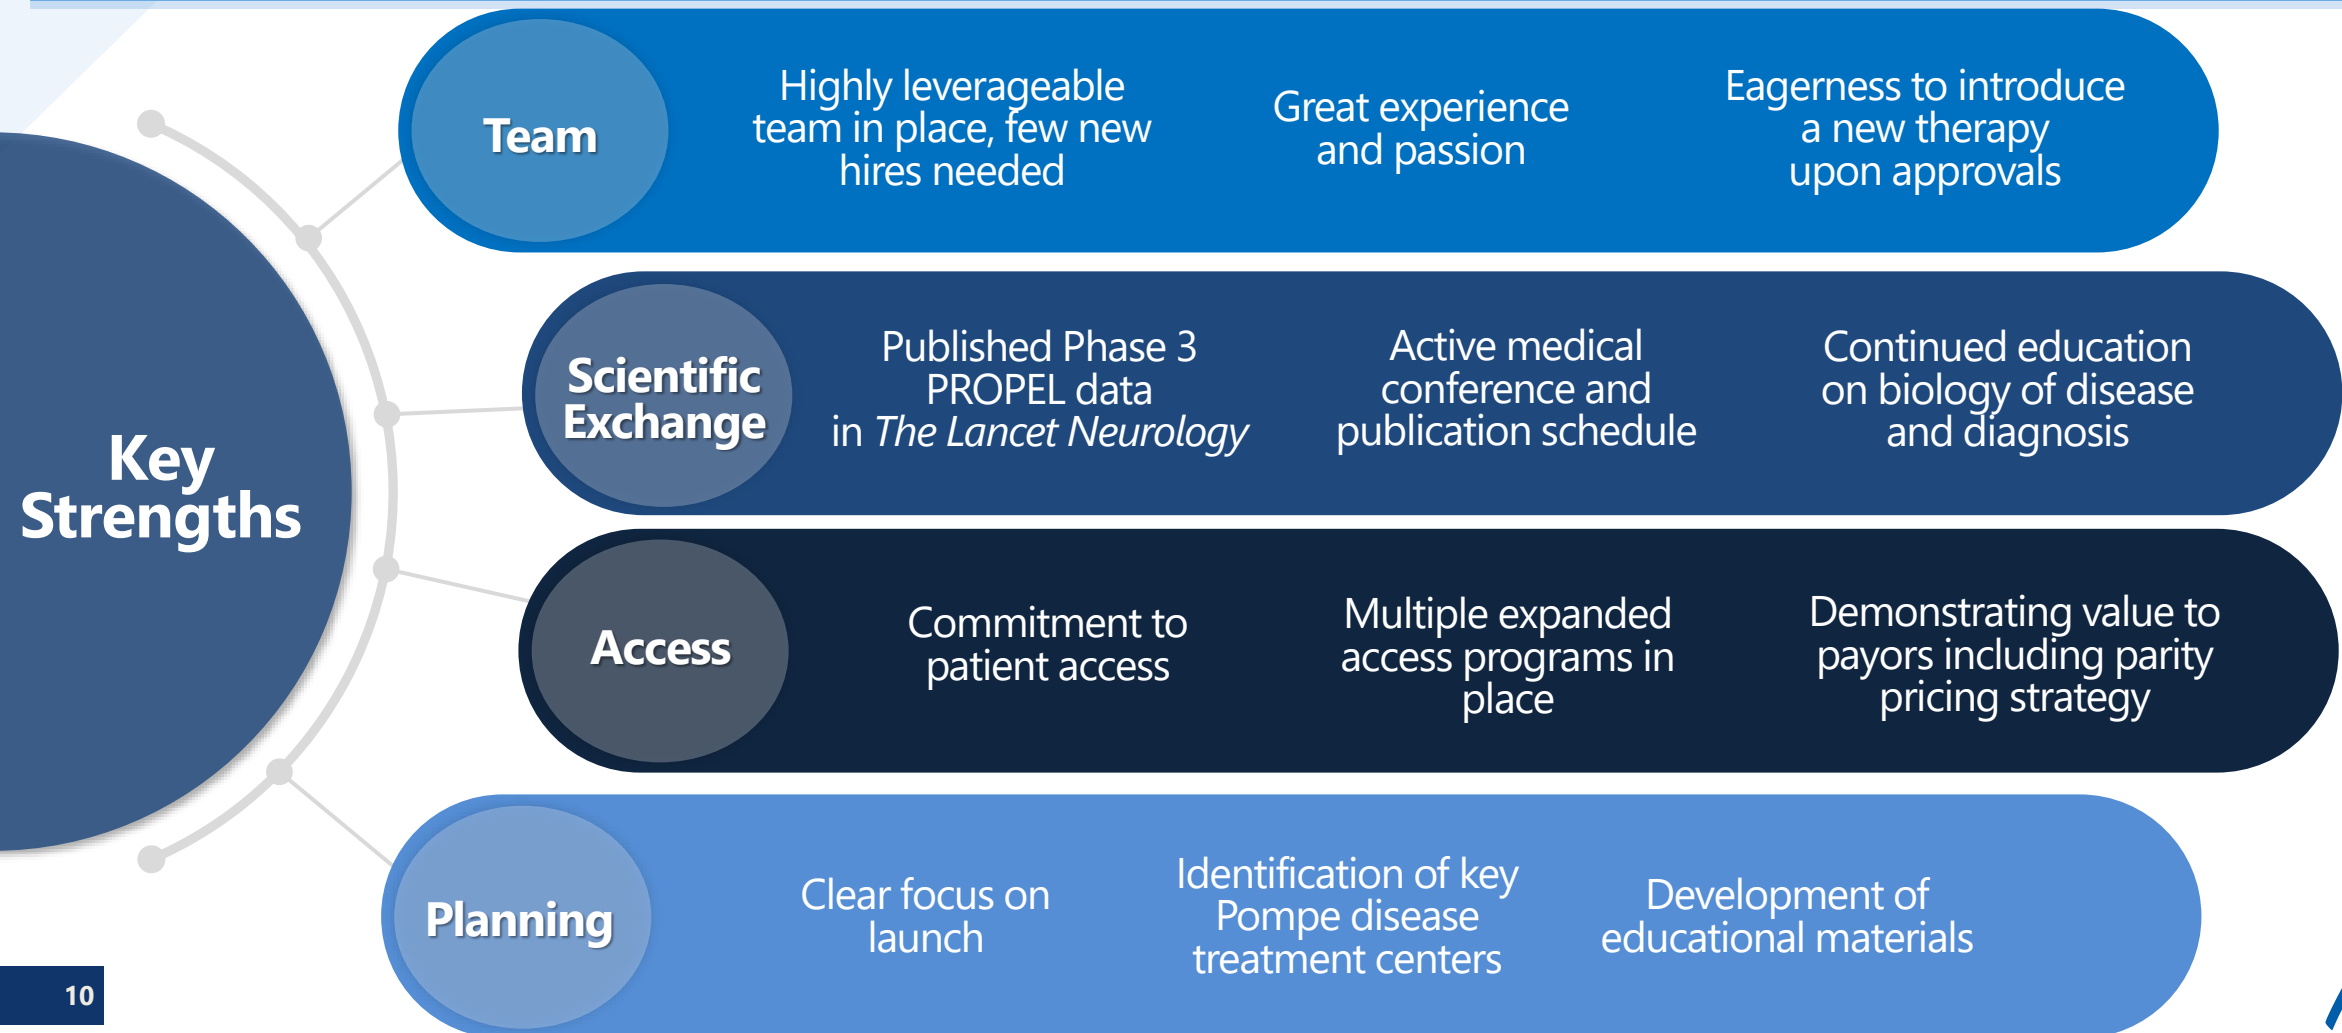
Key Strengths

Team

Highly leverageable team in place, few new hires needed

Great experience and passion

Eagerness to introduce a new therapy upon approvals

Scientific Exchange

Published Phase 3 PROPEL data in The Lancet Neurology

Active medical conference and publication schedule

Continued education on biology of disease and diagnosis

Access

Commitment to patient access

Multiple expanded access programs in place

Demonstrating value to payors including parity pricing strategy

Planning

Clear focus on launch

Identification of key Pompe disease treatment centers

Development of educational materials

10